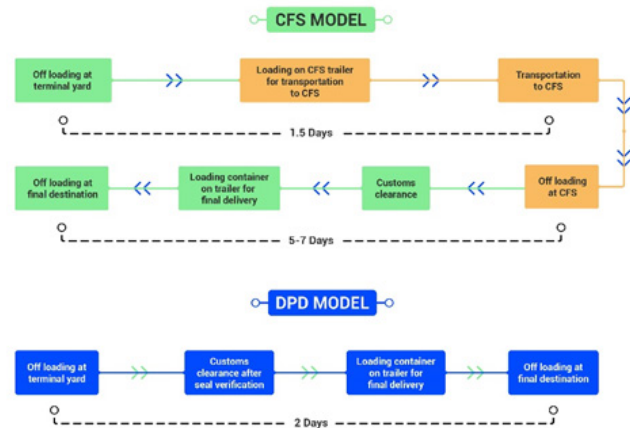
CFS MODEL

Off loading at terminal yard

Loading on CFS trailer for transportation to CFS

Transportation to CFS

1.5 Days

Off loading at final destination

Loading container on trailer for final delivery

Customs clearance

Off loading at CFS

5-7 Days

DPD MODEL

Off loading at terminal yard

Customs clearance after seal verification

Loading container on trailer for final delivery

Off loading at final destination

2 Days